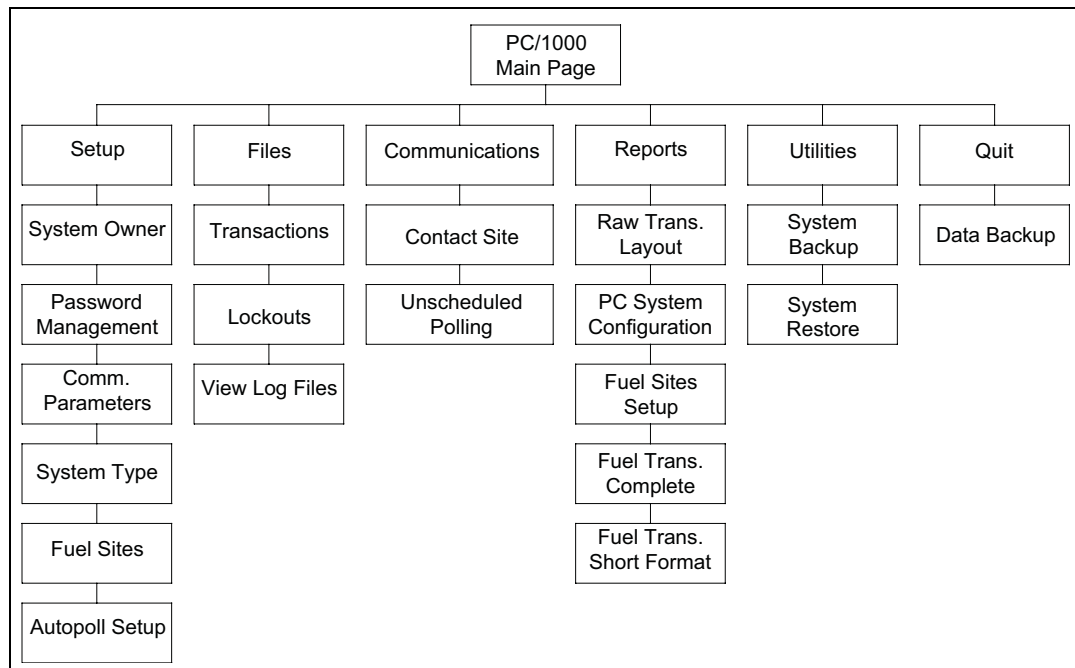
PC/1000
Main Page

Setup

System Owner

Password Management

Comm. Parameters

System Type

Fuel Sites

Autopoll Setup

Files

Transactions

Lockouts

View Log Files

Communications

Contact Site

Unscheduled Polling

Reports

Raw Trans. Layout

PC System Configuration

Fuel Sites Setup

Fuel Trans. Complete

Fuel Trans. Short Format

Utilities

System Backup

System Restore

Quit

Data Backup